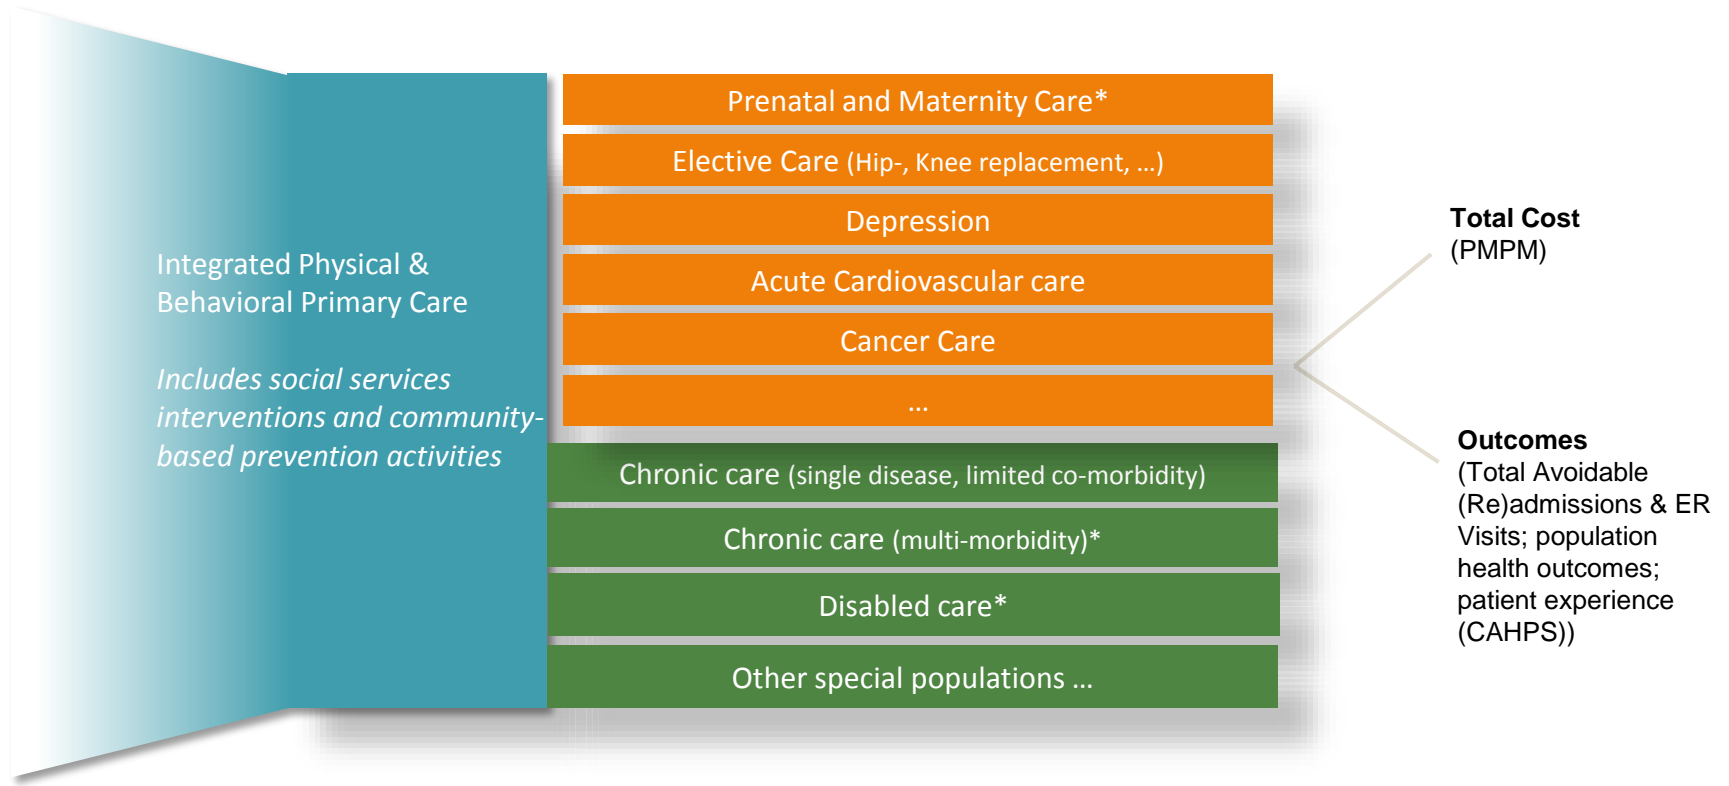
Integrated Physical & Behavioral Primary Care

*Includes social services interventions and community-based prevention activities*

Prenatal and Maternity Care*

Elective Care (Hip-, Knee replacement, …)

Depression

Acute Cardiovascular care

Cancer Care

…

Chronic care (single disease, limited co-morbidity)

Chronic care (multi-morbidity)*

Disabled care*

Other special populations …

**Total Cost**
(PMPM)

**Outcomes**
(Total Avoidable (Re)admissions & ER Visits; population health outcomes; patient experience (CAHPS))